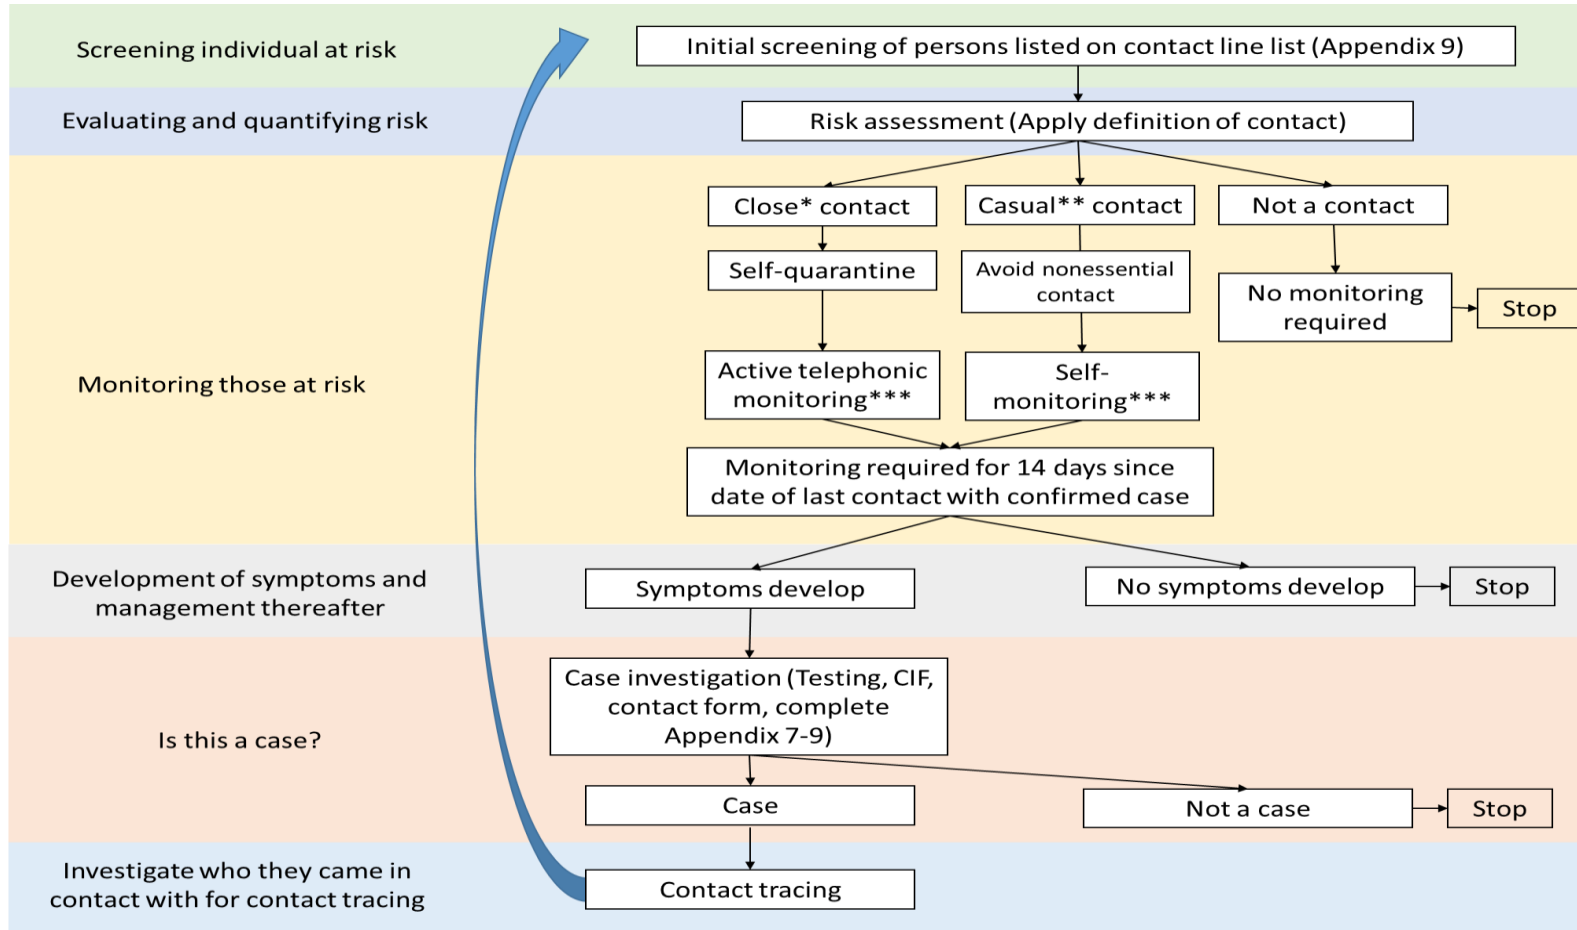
Screening individual at risk

Initial screening of persons listed on contact line list (Appendix 9)

Evaluating and quantifying risk

Risk assessment (Apply definition of contact)

Monitoring those at risk

Close* contact

Casual** contact

Not a contact

Self-quarantine

Avoid nonessential contact

No monitoring required

Stop

Active telephonic monitoring***

Self-monitoring***

Monitoring required for 14 days since date of last contact with confirmed case

Development of symptoms and management thereafter

Symptoms develop

No symptoms develop

Stop

Is this a case?

Case investigation (Testing, CIF, contact form, complete Appendix 7-9)

Case

Not a case

Stop

Investigate who they came in contact with for contact tracing

Contact tracing